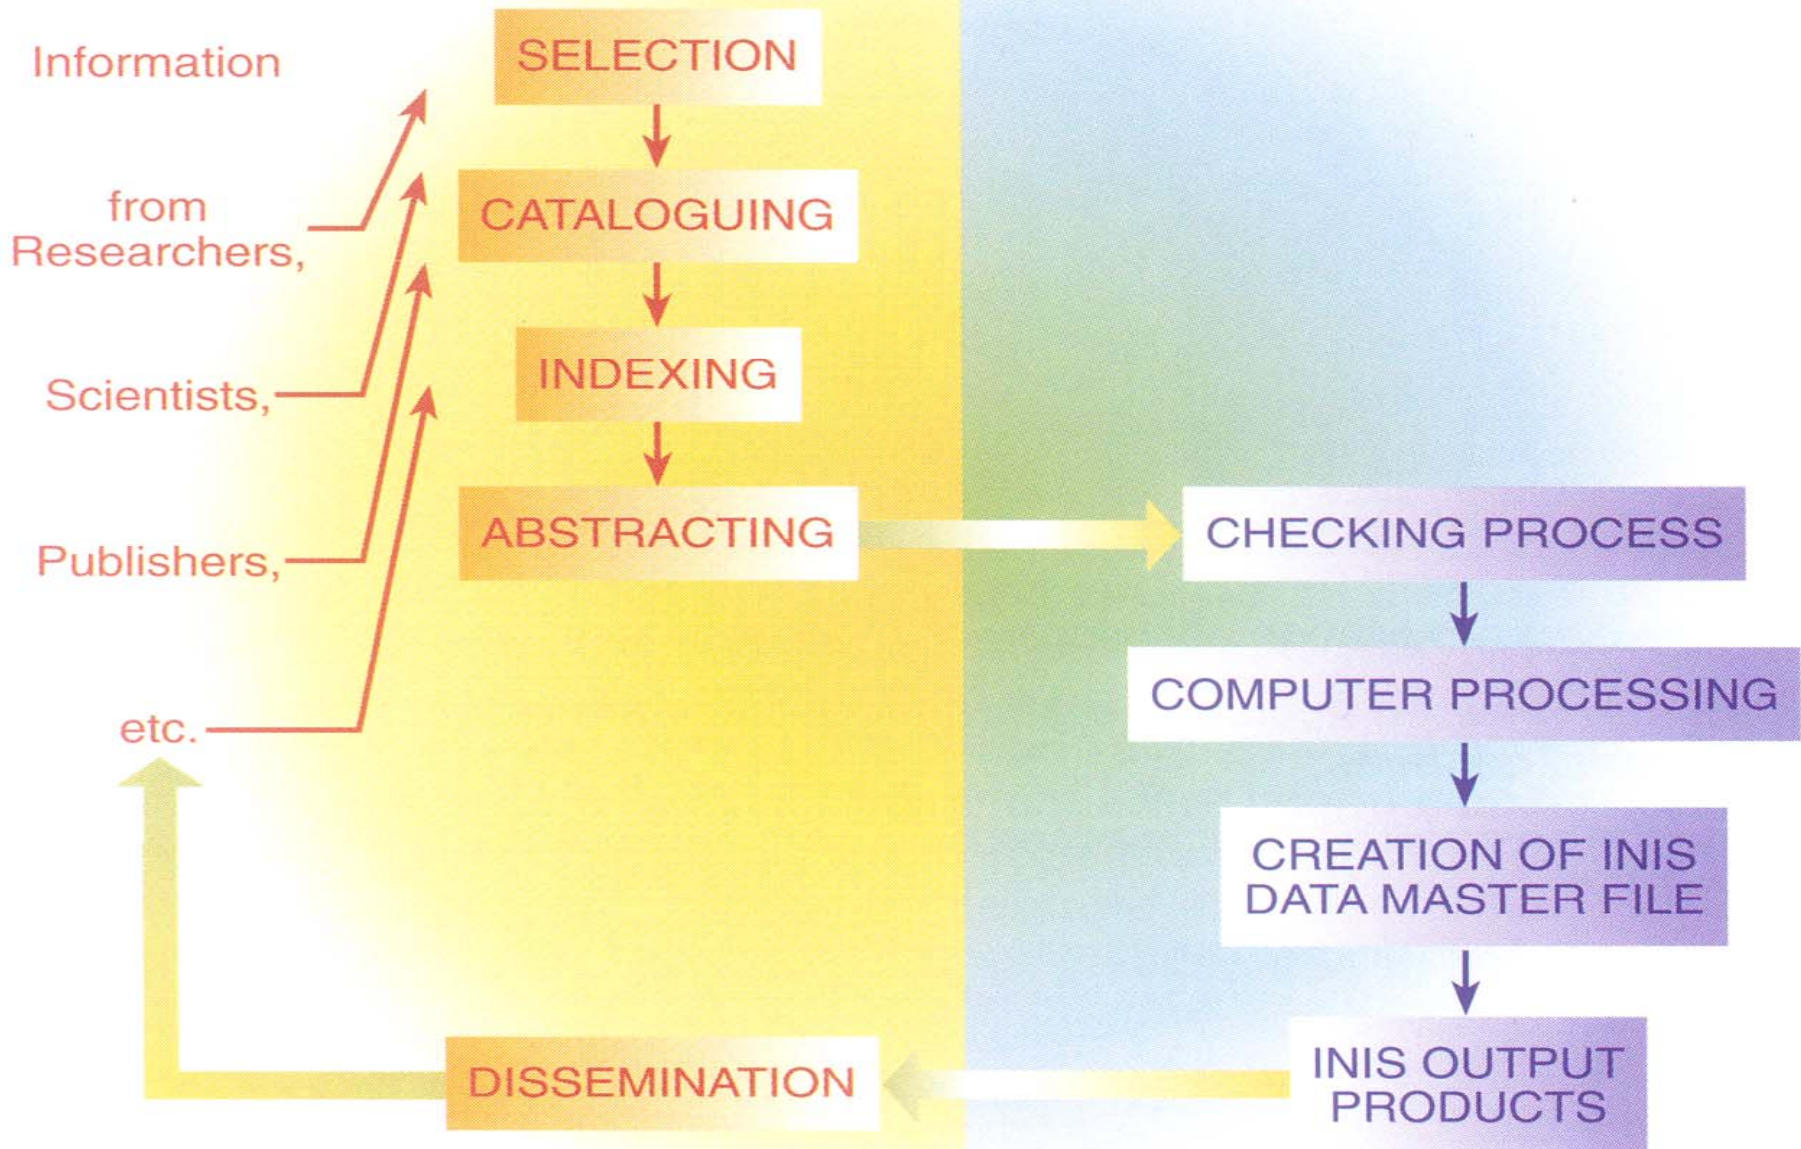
Information

from Researchers,

Scientists,

Publishers,

etc.

SELECTION

CATALOGUING

INDEXING

ABSTRACTING

CHECKING PROCESS

COMPUTER PROCESSING

CREATION OF INIS DATA MASTER FILE

INIS OUTPUT PRODUCTS

DISSEMINATION